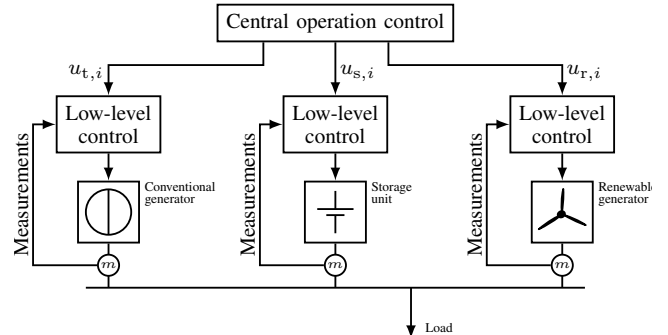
Central operation control

$u_{\mathrm{t},i}$

$u_{\mathrm{s},i}$

$u_{\mathrm{r},i}$

Low-level control

Low-level control

Low-level control

Measurements

Conventional generator

$m$

Measurements

Storage unit

$m$

Measurements

Renewable generator

$m$

Load